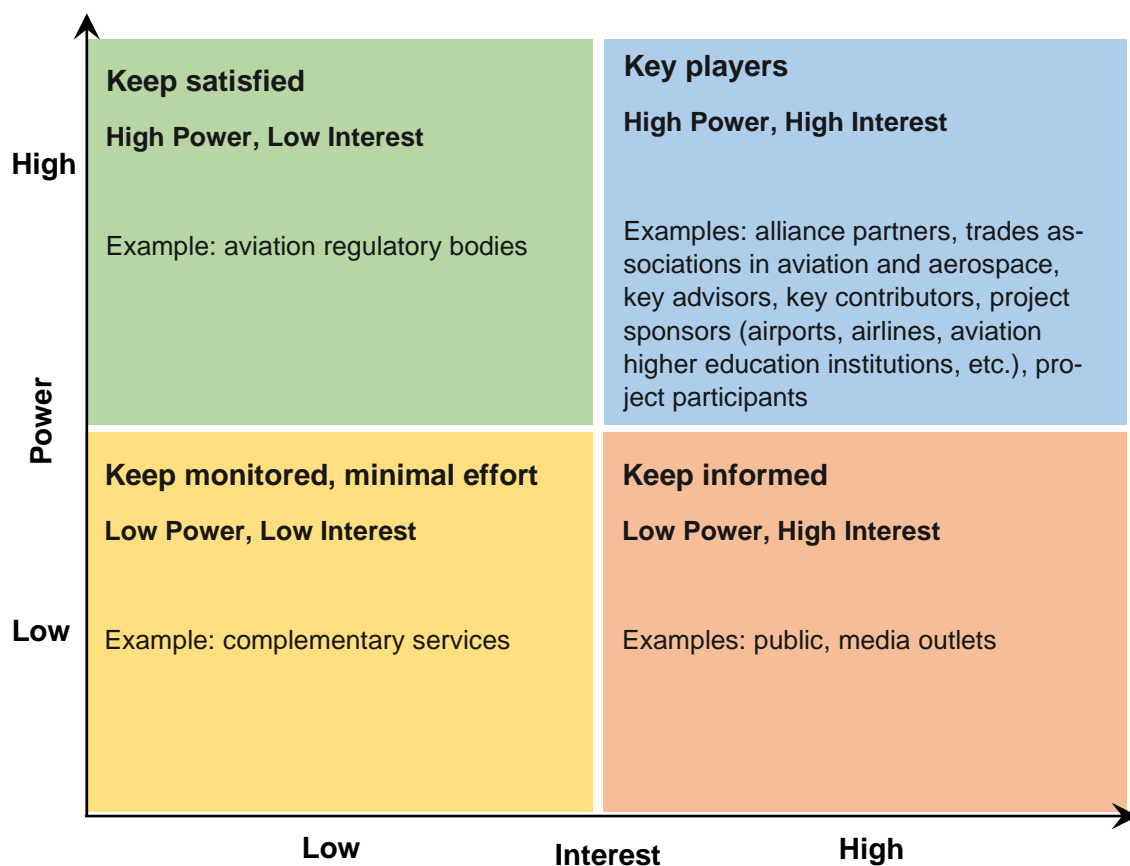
High

Power

Low

Keep satisfied

High Power, Low Interest

Example: aviation regulatory bodies

Key players

High Power, High Interest

Examples: alliance partners, trades associations in aviation and aerospace, key advisors, key contributors, project sponsors (airports, airlines, aviation higher education institutions, etc.), project participants

Keep monitored, minimal effort

Low Power, Low Interest

Example: complementary services

Keep informed

Low Power, High Interest

Examples: public, media outlets

Low

Interest

High